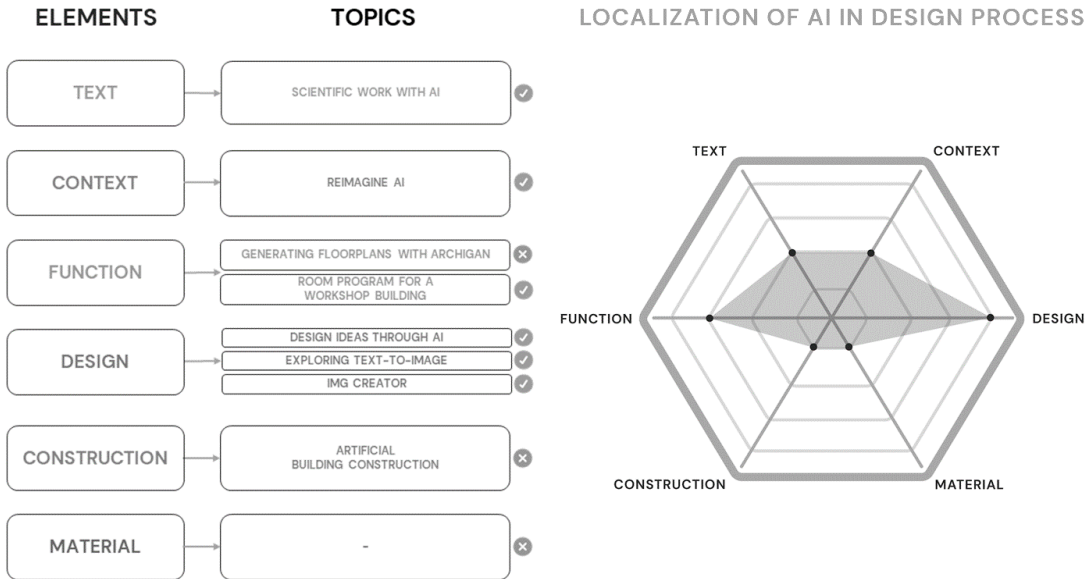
ELEMENTS

TOPICS

LOCALIZATION OF AI IN DESIGN PROCESS

TEXT

SCIENTIFIC WORK WITH AI

CONTEXT

REIMAGINE AI

FUNCTION

GENERATING FLOORPLANS WITH ARCHIGAN

ROOM PROGRAM FOR A WORKSHOP BUILDING

DESIGN

DESIGN IDEAS THROUGH AI

EXPLORING TEXT-TO-IMAGE

IMG CREATOR

CONSTRUCTION

ARTIFICIAL BUILDING CONSTRUCTION

MATERIAL

-

TEXT

CONTEXT

FUNCTION

DESIGN

CONSTRUCTION

MATERIAL